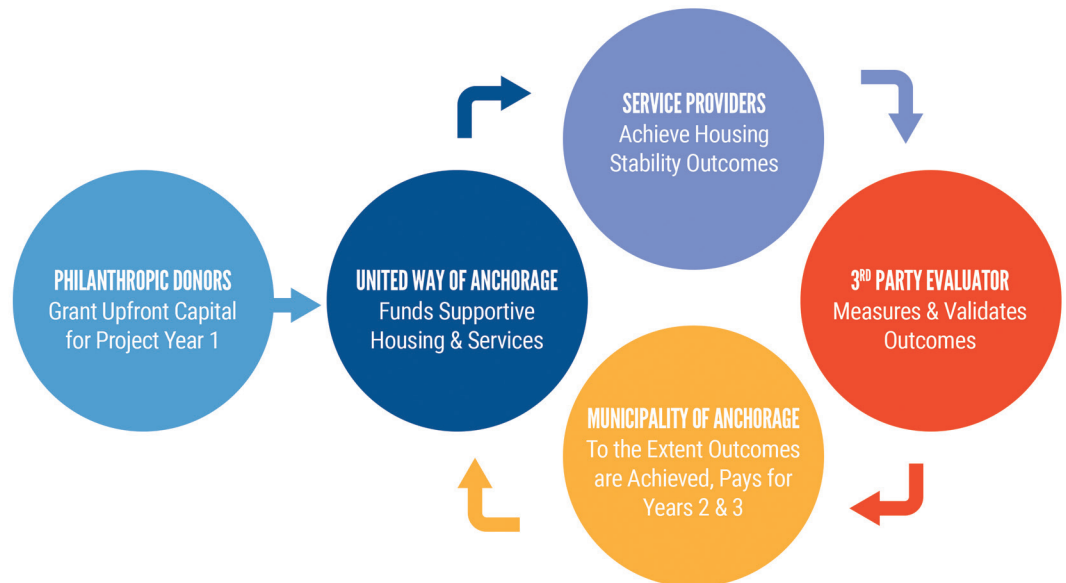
PHILANTHROPIC DONORS
Grant Upfront Capital for Project Year 1

UNITED WAY OF ANCHORAGE
Funds Supportive Housing & Services

SERVICE PROVIDERS
Achieve Housing Stability Outcomes

3$^{RD}$ PARTY EVALUATOR
Measures & Validates Outcomes

MUNICIPALITY OF ANCHORAGE
To the Extent Outcomes are Achieved, Pays for Years 2 & 3